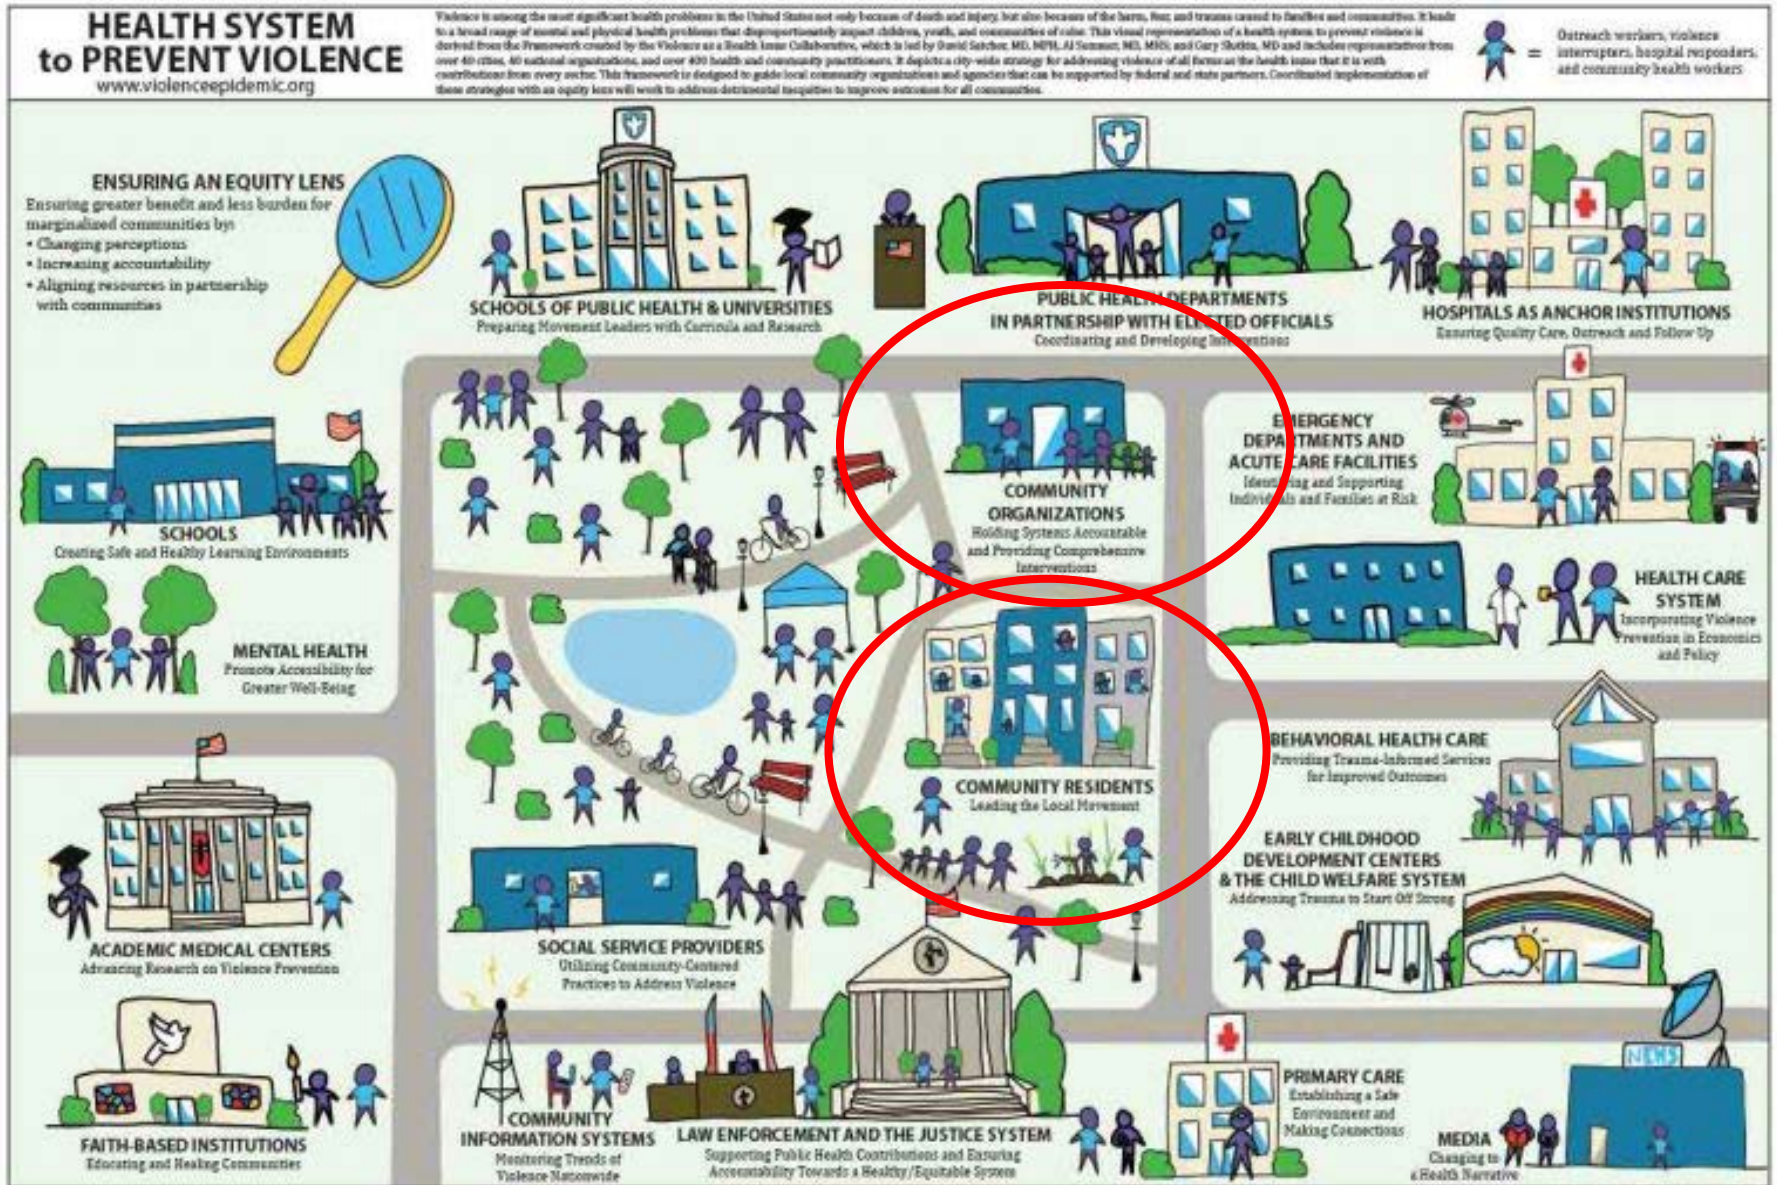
HEALTH SYSTEM to PREVENT VIOLENCE
www.violenceepidemic.org

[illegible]

= Outreach workers, violence interrupters, hospital responders, and community health workers

ENSURING AN EQUITY LENS
Ensuring greater benefit and less burden for marginalized communities by:
• Changing perceptions
• Increasing accountability
• Aligning resources in partnership with communities

SCHOOLS OF PUBLIC HEALTH & UNIVERSITIES
Preparing Movement Leaders with Curricula and Research

PUBLIC HEALTH DEPARTMENTS IN PARTNERSHIP WITH ELECTED OFFICIALS
Coordinating and Developing Interventions

HOSPITALS AS ANCHOR INSTITUTIONS
Ensuring Quality Care, Outreach and Follow Up

SCHOOLS
Creating Safe and Healthy Learning Environments

COMMUNITY ORGANIZATIONS
Holding Systems Accountable and Providing Comprehensive Interventions

EMERGENCY DEPARTMENTS AND ACUTE CARE FACILITIES
Identifying and Supporting Individuals and Families at Risk

HEALTH CARE SYSTEM
Incorporating Violence Prevention in Economics and Policy

MENTAL HEALTH
Promote Accessibility for Greater Well-Being

COMMUNITY RESIDENTS
Leading the Local Movement

BEHAVIORAL HEALTH CARE
Providing Trauma-Informed Services for Improved Outcomes

EARLY CHILDHOOD DEVELOPMENT CENTERS & THE CHILD WELFARE SYSTEM
Addressing Trauma to Start Off Strong

ACADEMIC MEDICAL CENTERS
Advancing Research on Violence Prevention

SOCIAL SERVICE PROVIDERS
Utilizing Community-Centered Practices to Address Violence

FAITH-BASED INSTITUTIONS
Educating and Healing Communities

COMMUNITY INFORMATION SYSTEMS
Monitoring Trends of Violence Nationwide

LAW ENFORCEMENT AND THE JUSTICE SYSTEM
Supporting Public Health Contributions and Ensuring Accountability Towards a Healthy/Equitable System

PRIMARY CARE
Establishing a Safe Environment and Making Connections

NEWS

MEDIA
Changing to a Health Narrative